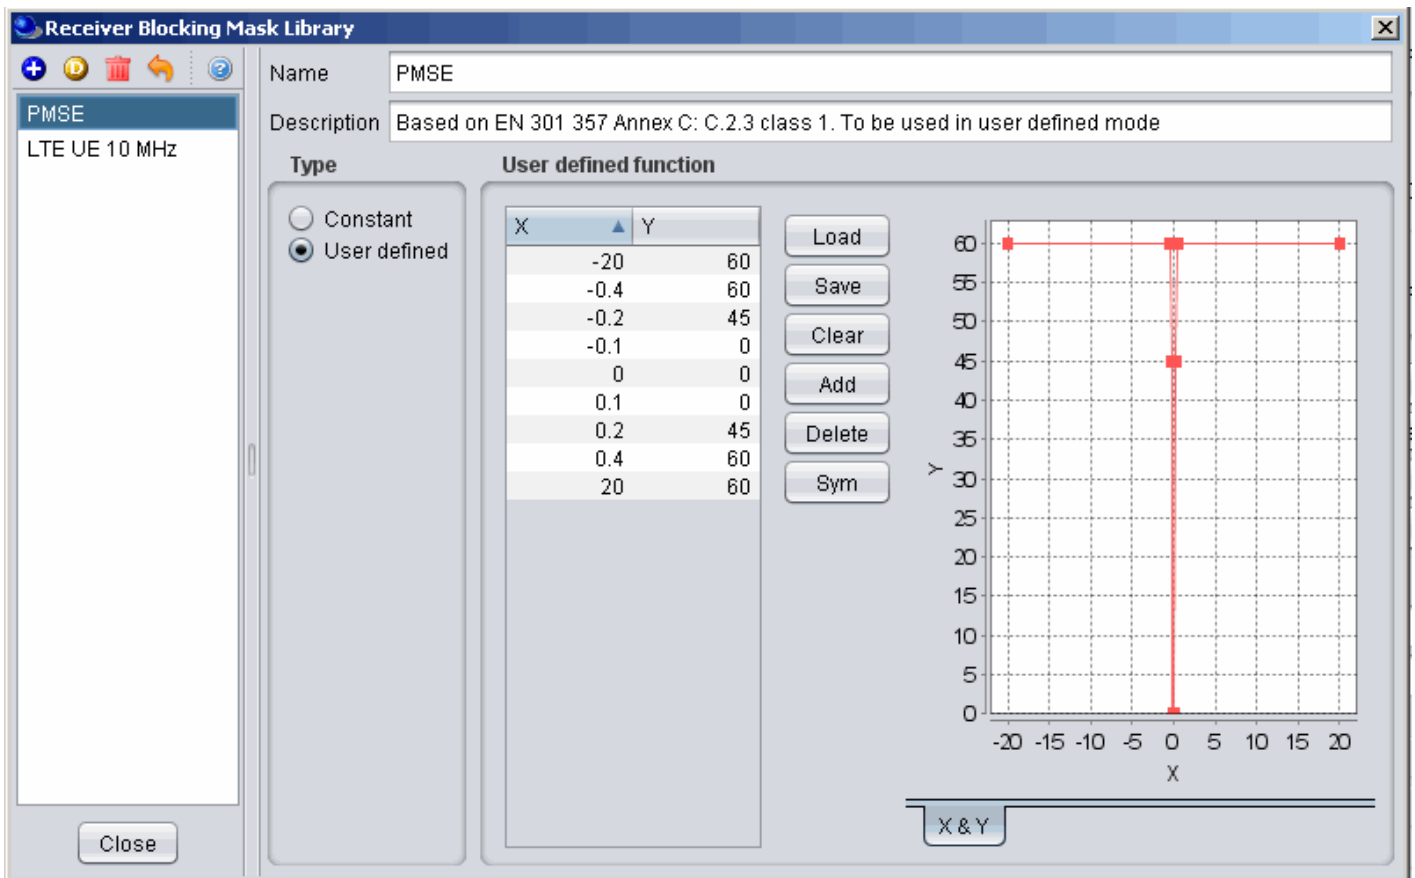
Receiver Blocking Mask Library

PMSE
LTE UE 10 MHz

Close

Name PMSE

Description Based on EN 301 357 Annex C: C.2.3 class 1. To be used in user defined mode

Type

Constant
User defined

User defined function

| X | Y |
|---|---|
| -20 | 60 |
| -0.4 | 60 |
| -0.2 | 45 |
| -0.1 | 0 |
| 0 | 0 |
| 0.1 | 0 |
| 0.2 | 45 |
| 0.4 | 60 |
| 20 | 60 |

Load
Save
Clear
Add
Delete
Sym

60
55
50
45
40
35
30
25
20
15
10
5
0
Y
-20 -15 -10 -5 0 5 10 15 20
X

X & Y